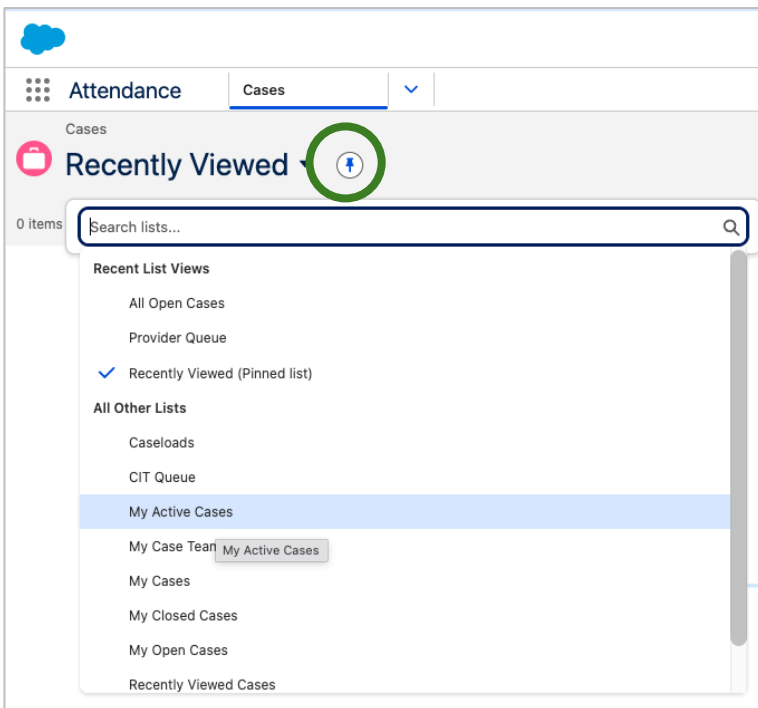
Attendance
Cases

Cases
Recently Viewed

0 items

Search lists...

Recent List Views
All Open Cases
Provider Queue
Recently Viewed (Pinned list)
All Other Lists
Caseloads
CIT Queue
My Active Cases
My Case Tean My Active Cases
My Cases
My Closed Cases
My Open Cases
Recently Viewed Cases